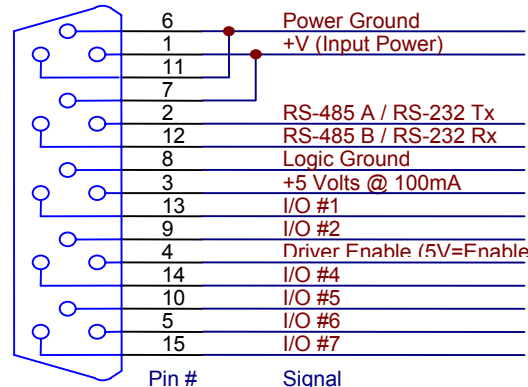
| Pin # | Signal |
|---|---|
| 6 | Power Ground |
| 1 | +V (Input Power) |
| 11 | |
| 7 | |
| 2 | RS-485 A / RS-232 Tx |
| 12 | RS-485 B / RS-232 Rx |
| 8 | Logic Ground |
| 3 | +5 Volts @ 100mA |
| 13 | I/O #1 |
| 9 | I/O #2 |
| 4 | Driver Enable (5V=Enable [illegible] |
| 14 | I/O #4 |
| 10 | I/O #5 |
| 5 | I/O #6 |
| 15 | I/O #7 |